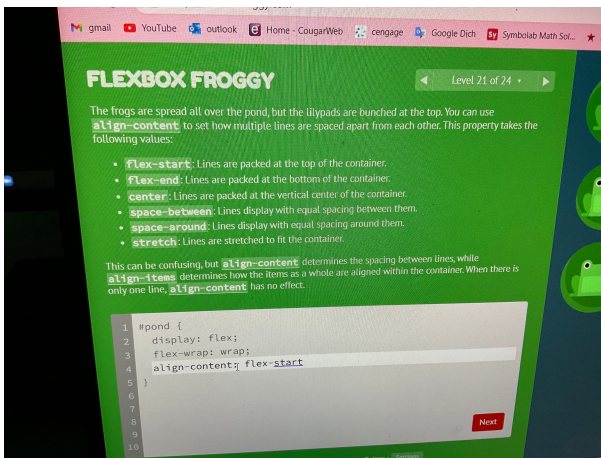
gmail YouTube outlook Home - CougarWeb cengage Google Dịch Symbolab Math Sol...

FLEXBOX FROGGY

Level 21 of 24

The frogs are spread all over the pond, but the lilypads are bunched at the top. You can use align-content to set how multiple lines are spaced apart from each other. This property takes the following values:

- flex-start: Lines are packed at the top of the container.
- flex-end: Lines are packed at the bottom of the container.
- center: Lines are packed at the vertical center of the container.
- space-between: Lines display with equal spacing between them.
- space-around: Lines display with equal spacing around them.
- stretch: Lines are stretched to fit the container.

This can be confusing, but align-content determines the spacing between lines, while align-items determines how the items as a whole are aligned within the container. When there is only one line, align-content has no effect.

1 #pond {
2 display: flex;
3 flex-wrap: wrap;
4 align-content: flex-start
5 }
6
7
8
9
10

Next